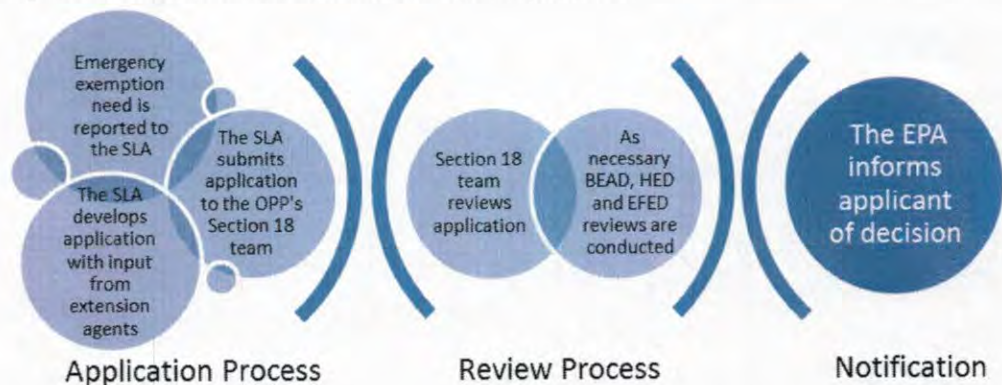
Emergency exemption need is reported to the SLA

The SLA develops application with input from extension agents

The SLA submits application to the OPP's Section 18 team

Application Process

Section 18 team reviews application

As necessary BEAD, HED and EFED reviews are conducted

Review Process

The EPA informs applicant of decision

Notification